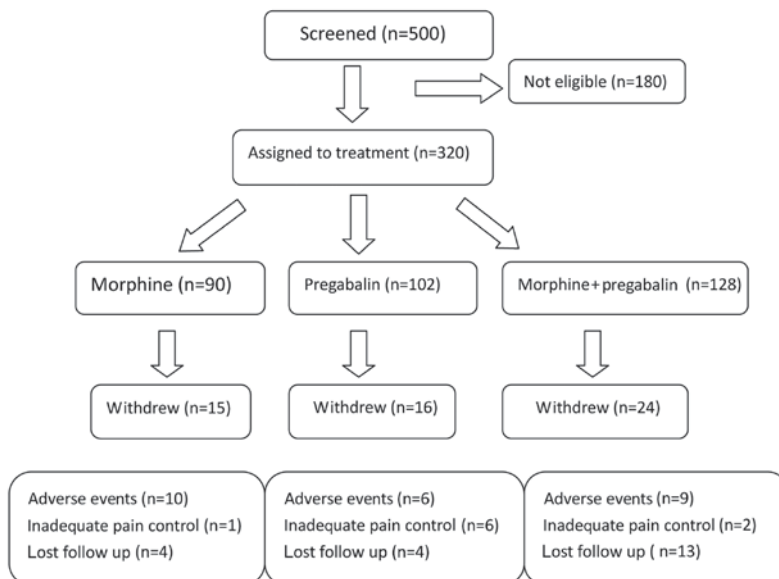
Screened (n=500)

Not eligible (n=180)

Assigned to treatment (n=320)

Morphine (n=90)

Pregabalin (n=102)

Morphine+pregabalin (n=128)

Withdrew (n=15)

Withdrew (n=16)

Withdrew (n=24)

Adverse events (n=10)
Inadequate pain control (n=1)
Lost follow up (n=4)

Adverse events (n=6)
Inadequate pain control (n=6)
Lost follow up (n=4)

Adverse events (n=9)
Inadequate pain control (n=2)
Lost follow up ( n=13)